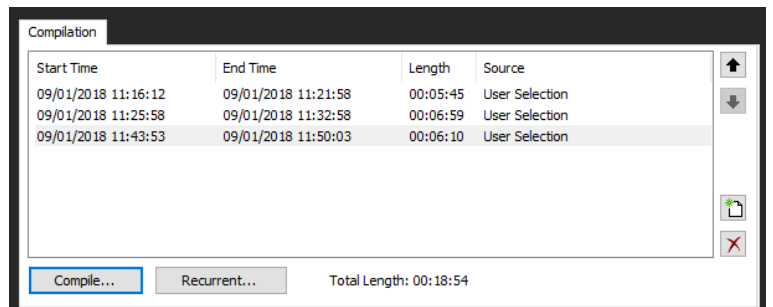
Compilation

| Start Time | End Time | Length | Source |
|---|---|---|---|
| 09/01/2018 11:16:12 | 09/01/2018 11:21:58 | 00:05:45 | User Selection |
| 09/01/2018 11:25:58 | 09/01/2018 11:32:58 | 00:06:59 | User Selection |
| 09/01/2018 11:43:53 | 09/01/2018 11:50:03 | 00:06:10 | User Selection |

Compile... Recurrent... Total Length: 00:18:54